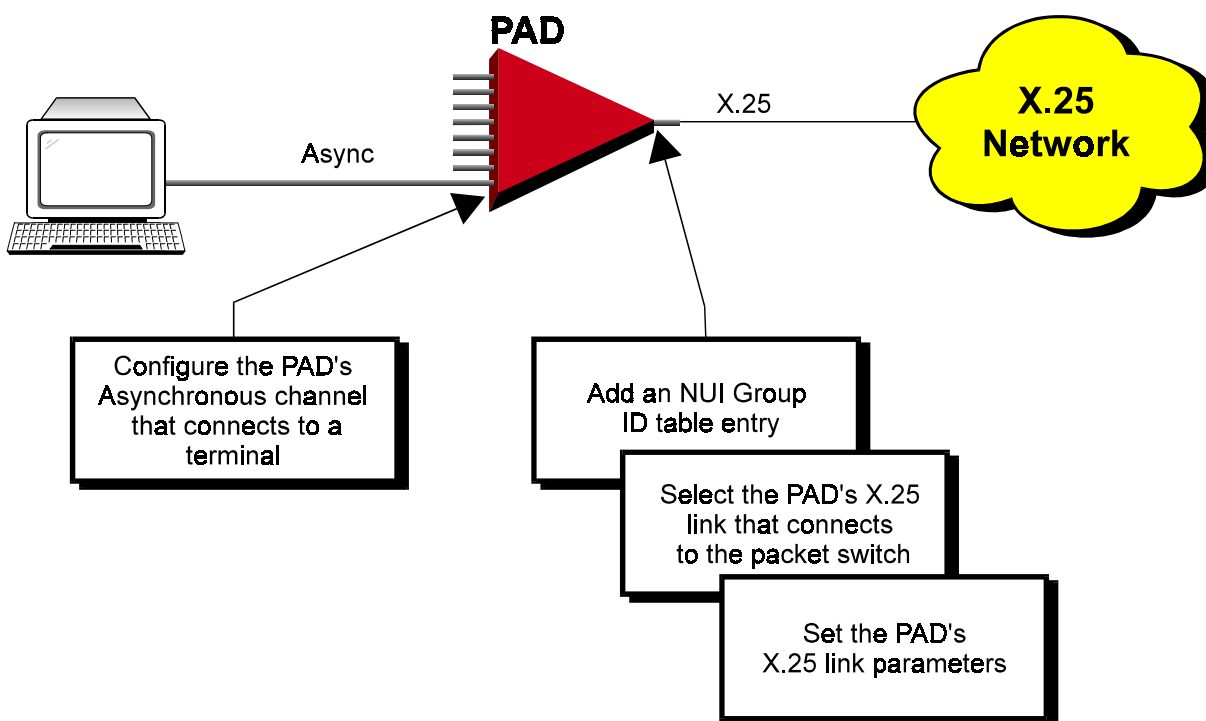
PAD

X.25

X.25 Network

Async

Configure the PAD's Asynchronous channel that connects to a terminal

Add an NUI Group ID table entry

Select the PAD's X.25 link that connects to the packet switch

Set the PAD's X.25 link parameters